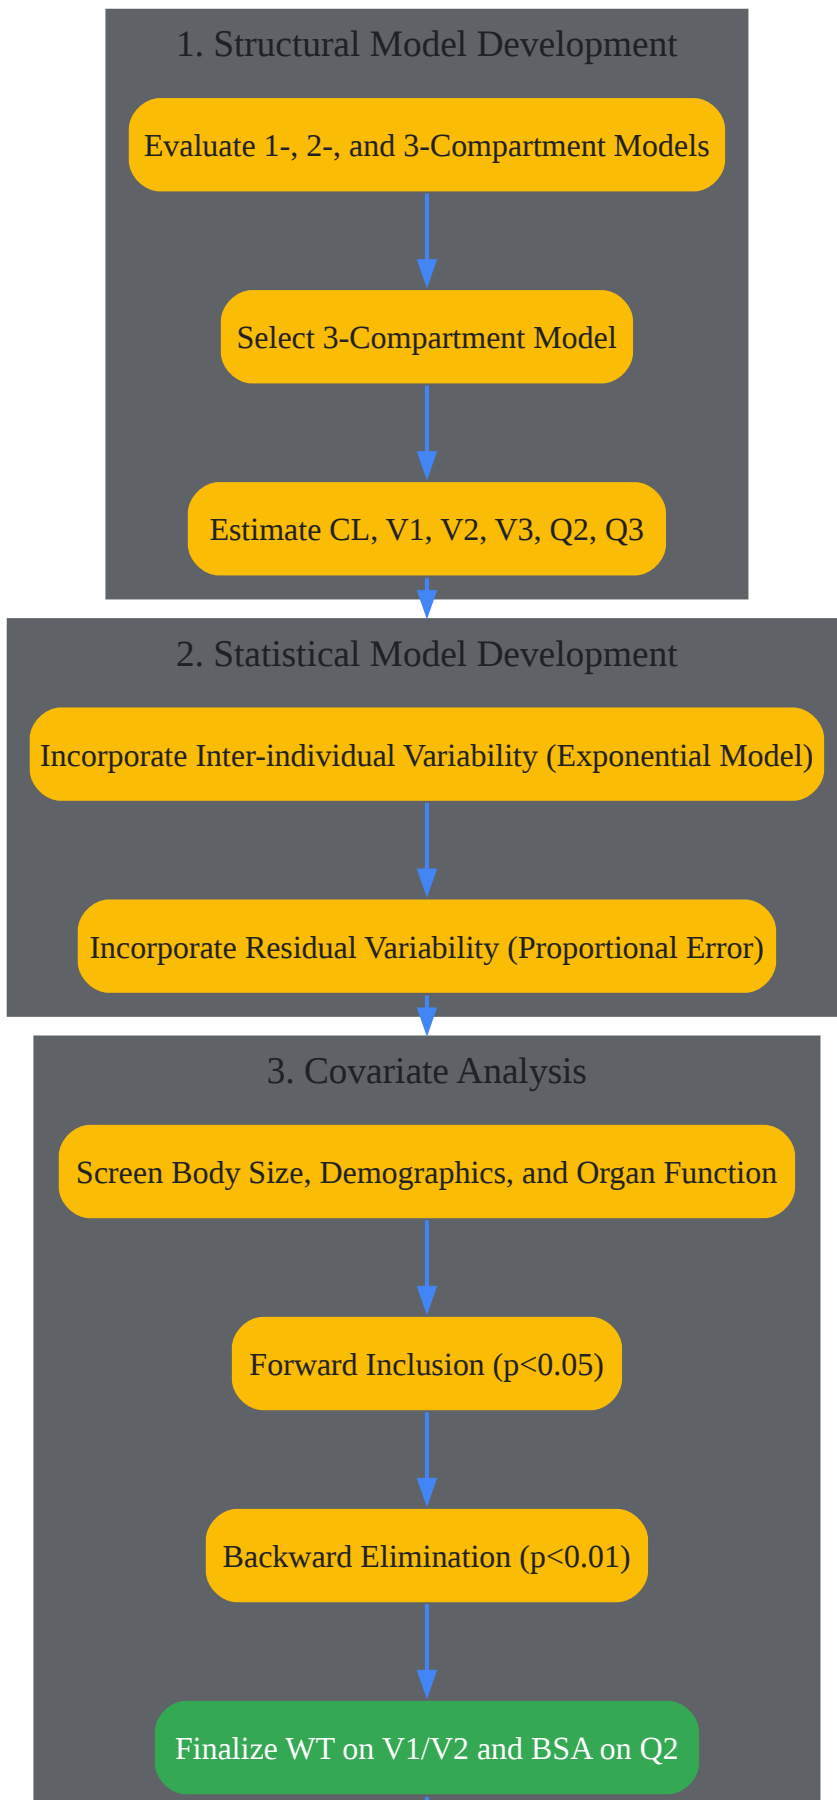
1. Structural Model Development

Evaluate 1-, 2-, and 3-Compartment Models

Select 3-Compartment Model

Estimate CL, V1, V2, V3, Q2, Q3

2. Statistical Model Development

Incorporate Inter-individual Variability (Exponential Model)

Incorporate Residual Variability (Proportional Error)

3. Covariate Analysis

Screen Body Size, Demographics, and Organ Function

Forward Inclusion (p<0.05)

Backward Elimination (p<0.01)

Finalize WT on V1/V2 and BSA on Q2